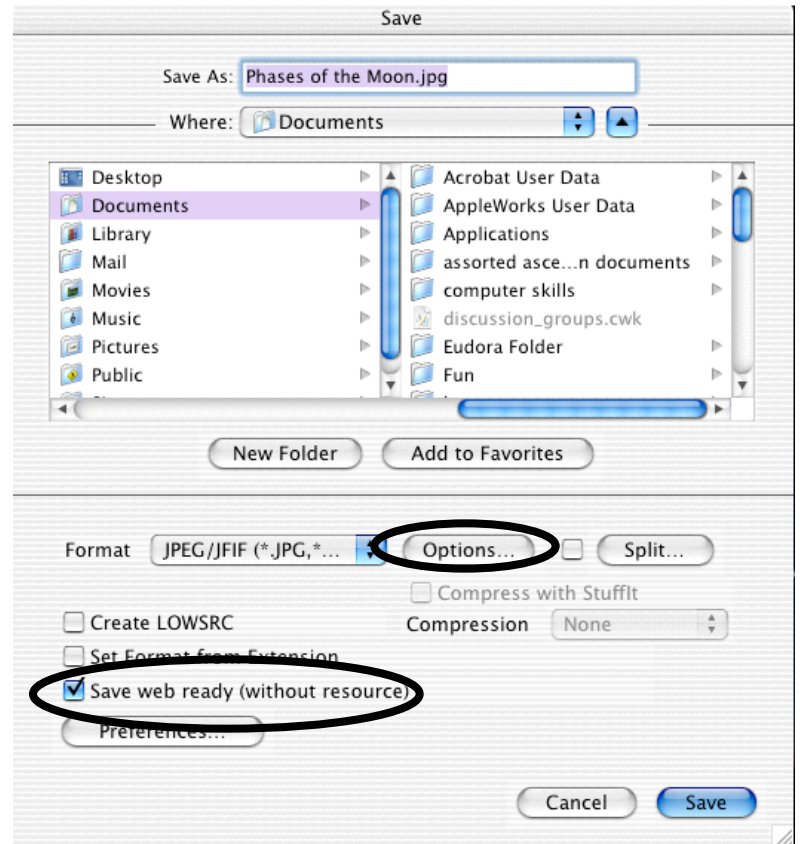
Save

Save As: Phases of the Moon.jpg

Where: Documents

Desktop
Documents
Library
Mail
Movies
Music
Pictures
Public

Acrobat User Data
AppleWorks User Data
Applications
assorted asce...n documents
computer skills
discussion_groups.cwk
Eudora Folder
Fun

New Folder
Add to Favorites

Format JPEG/JFIF (*.JPG,*...
Options...
Split...
Compress with StuffIt
Create LOWSRC
Compression None
Set Format from Extension
Save web ready (without resource)
Preferences...

Cancel
Save